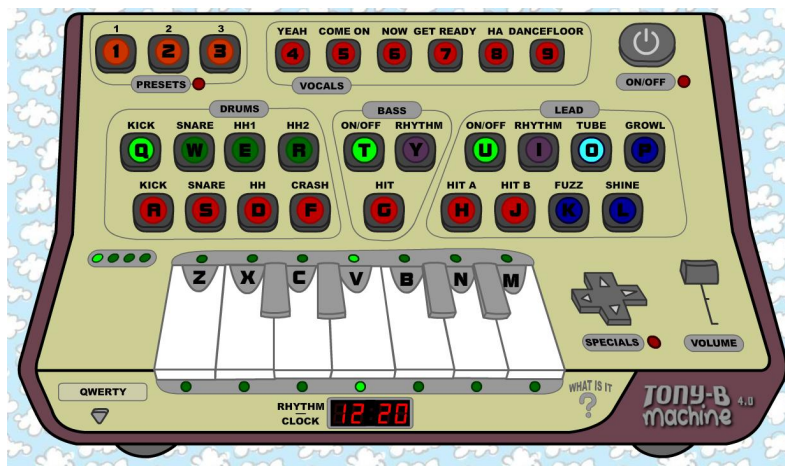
1 2 3
1 2 3
PRESETS

YEAH COME ON NOW GET READY HA DANCEFLOOR
4 5 6 7 8 9
VOCALS

ON/OFF

DRUMS
KICK SNARE HH1 HH2
Q W E R
KICK SNARE HH CRASH
A S D F

BASS
ON/OFF RHYTHM
T Y
HIT
G

LEAD
ON/OFF RHYTHM TUBE GROWL
U I O P
HIT A HIT B FUZZ SHINE
H J K L

Z X C V B N M

SPECIALS
VOLUME

QWERTY

RHYTHM CLOCK
12 20

WHAT IS IT
?

TONY-B machine 4.0